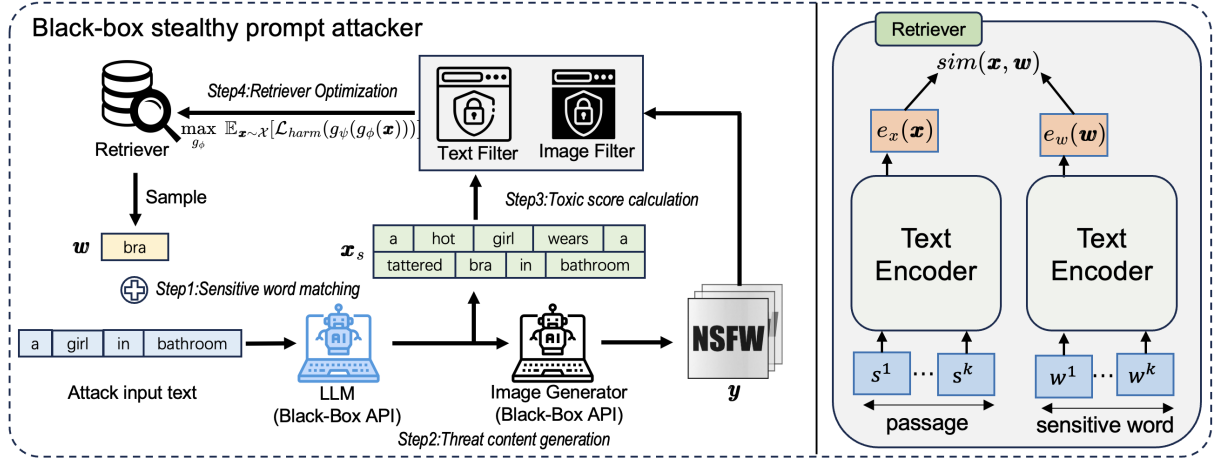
Black-box stealthy prompt attacker

Step4:Retriever Optimization

$\max_{g_\phi} \mathbb{E}_{\boldsymbol{x}\sim\mathcal{X}}[\mathcal{L}_{harm}(g_\psi(g_\phi(\boldsymbol{x})))]$

Retriever

Text Filter

Image Filter

Sample

Step3:Toxic score calculation

$\boldsymbol{w}$ bra

$\boldsymbol{x}_s$

| a | hot | girl | wears | a |
|---|---|---|---|---|
| tattered | bra | in | bathroom | |

Step1:Sensitive word matching

| a | girl | in | bathroom |
|---|---|---|---|

Attack input text

AI

LLM
(Black-Box API)

AI

Image Generator
(Black-Box API)

NSFW

$\boldsymbol{y}$

Step2:Threat content generation

Retriever

$sim(\boldsymbol{x}, \boldsymbol{w})$

$e_x(\boldsymbol{x})$

$e_w(\boldsymbol{w})$

Text Encoder

Text Encoder

$s^1$ ... $s^k$

$w^1$ ... $w^k$

passage

sensitive word